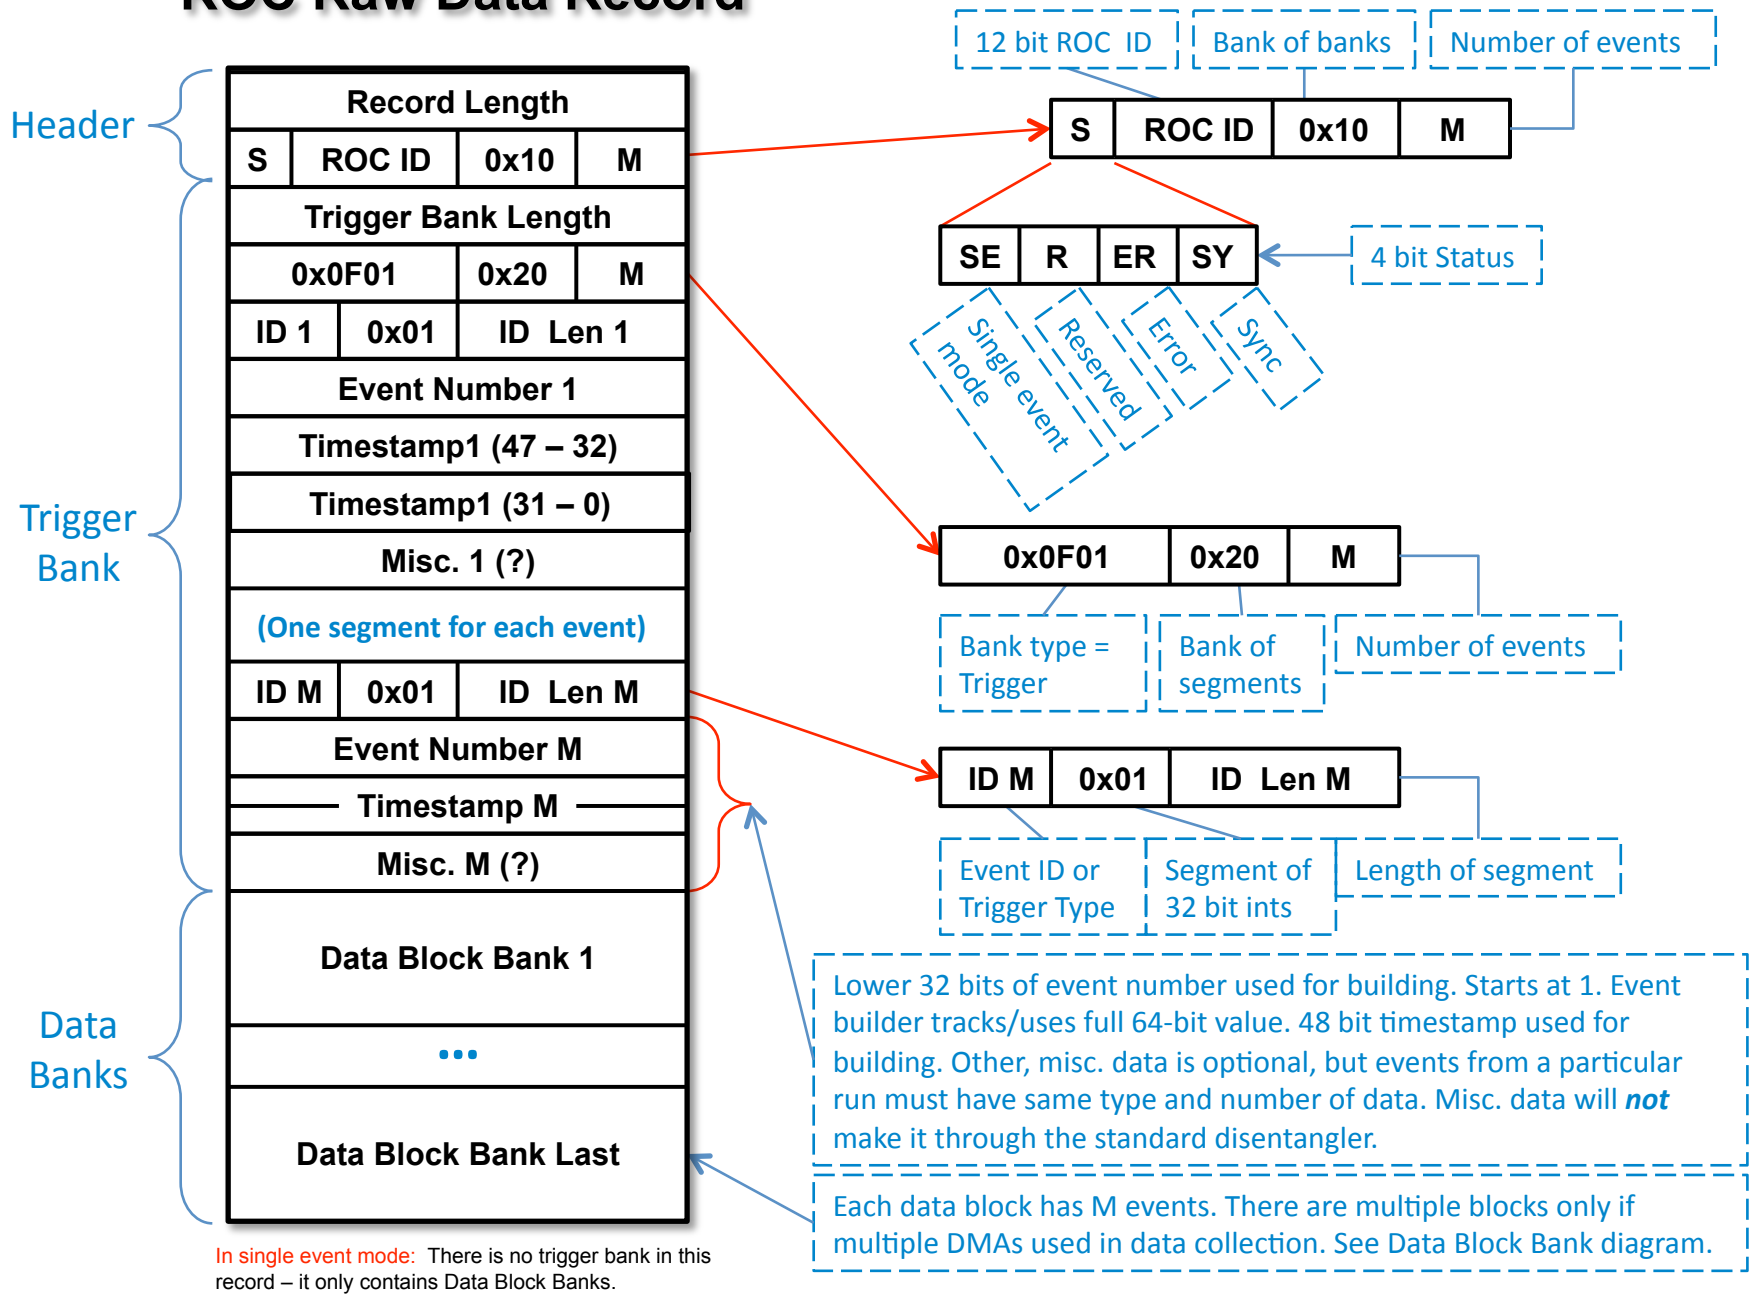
ROC Raw Data Record

Header

Trigger Bank

Data Banks

| Record Length | | | |
|---|---|---|---|
| S | ROC ID | 0x10 | M |
| Trigger Bank Length | | | |
| 0x0F01 | | 0x20 | M |
| ID 1 | 0x01 | ID Len 1 | |
| Event Number 1 | | | |
| Timestamp1 (47 – 32) | | | |
| Timestamp1 (31 – 0) | | | |
| Misc. 1 (?) | | | |
| (One segment for each event) | | | |
| ID M | 0x01 | ID Len M | |
| Event Number M | | | |
| Timestamp M | | | |
| Misc. M (?) | | | |
| Data Block Bank 1 | | | |
| ••• | | | |
| Data Block Bank Last | | | |

In single event mode: There is no trigger bank in this record – it only contains Data Block Banks.

12 bit ROC ID

Bank of banks

Number of events

| S | ROC ID | 0x10 | M |
|---|---|---|---|

| SE | R | ER | SY |
|---|---|---|---|

4 bit Status

Single event mode

Reserved

Error

Sync

| 0x0F01 | 0x20 | M |
|---|---|---|

Bank type = Trigger

Bank of segments

Number of events

| ID M | 0x01 | ID Len M |
|---|---|---|

Event ID or Trigger Type

Segment of 32 bit ints

Length of segment

Lower 32 bits of event number used for building. Starts at 1. Event builder tracks/uses full 64-bit value. 48 bit timestamp used for building. Other, misc. data is optional, but events from a particular run must have same type and number of data. Misc. data will *not* make it through the standard disentangler.

Each data block has M events. There are multiple blocks only if multiple DMAs used in data collection. See Data Block Bank diagram.